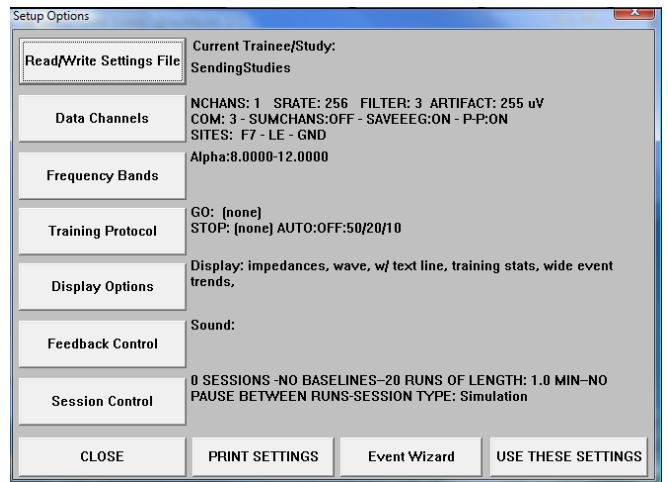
Setup Options

Read/Write Settings File

Current Trainee/Study:
SendingStudies

Data Channels

NCHANS: 1 SRATE: 256 FILTER: 3 ARTIFACT: 255 uV
COM: 3 - SUMCHANS:OFF - SAVEEG:ON - P-P:ON
SITES: F7 - LE - GND

Frequency Bands

Alpha:8.0000-12.0000

Training Protocol

GO: (none)
STOP: (none) AUTO:OFF:50/20/10

Display Options

Display: impedances, wave, w/ text line, training stats, wide event trends,

Feedback Control

Sound:

Session Control

0 SESSIONS -NO BASELINES--20 RUNS OF LENGTH: 1.0 MIN--NO PAUSE BETWEEN RUNS-SESSION TYPE: Simulation

CLOSE

PRINT SETTINGS

Event Wizard

USE THESE SETTINGS